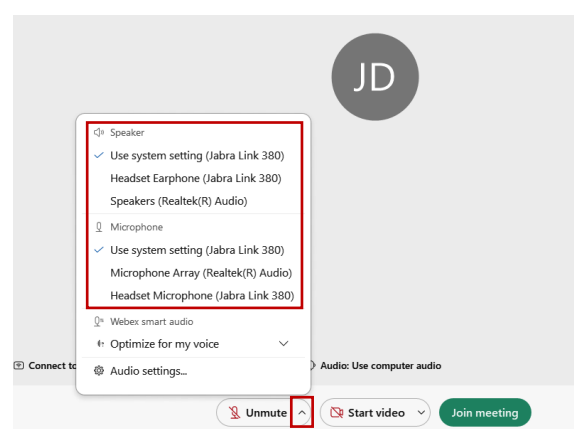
JD

Speaker
Use system setting (Jabra Link 380)
Headset Earphone (Jabra Link 380)
Speakers (Realtek(R) Audio)

Microphone
Use system setting (Jabra Link 380)
Microphone Array (Realtek(R) Audio)
Headset Microphone (Jabra Link 380)

Webex smart audio
Optimize for my voice
Audio settings...

Connect to

Audio: Use computer audio

Unmute
Start video
Join meeting